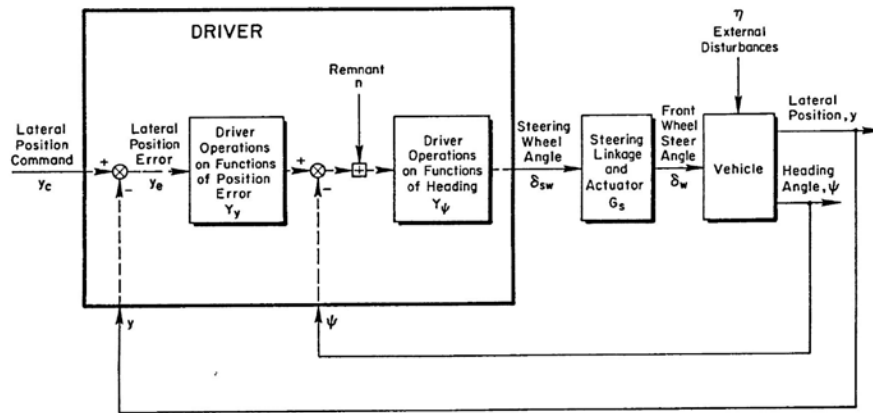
DRIVER

$\eta$
External Disturbances

Lateral Position Command
$y_c$

+
−

Lateral Position Error
$y_e$

Driver Operations on Functions of Position Error
$Y_y$

Remnant
n

+
−

Driver Operations on Functions of Heading
$Y_\psi$

Steering Wheel Angle
$\delta_{sw}$

Steering Linkage and Actuator
$G_s$

Front Wheel Steer Angle
$\delta_w$

Vehicle

Lateral Position, y

Heading Angle, $\psi$

y

$\psi$